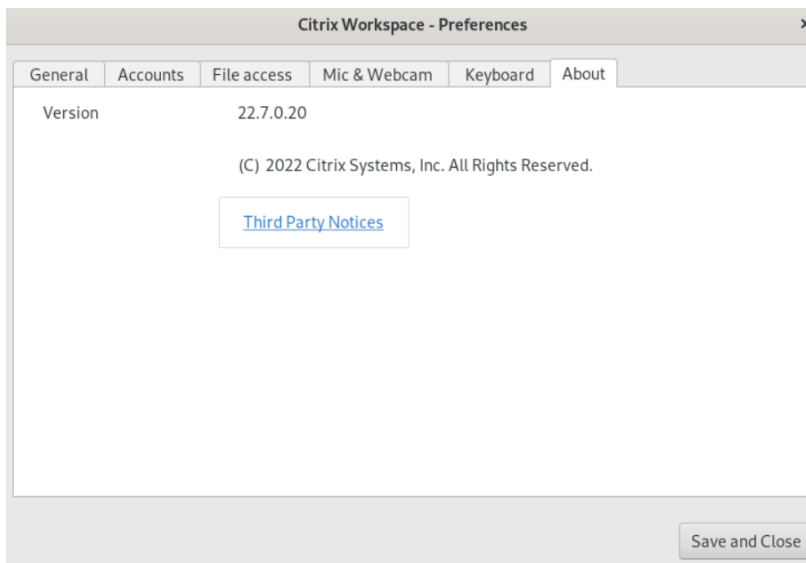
Citrix Workspace - Preferences

General | Accounts | File access | Mic & Webcam | Keyboard | About

Version 22.7.0.20

(C) 2022 Citrix Systems, Inc. All Rights Reserved.

Third Party Notices

Save and Close